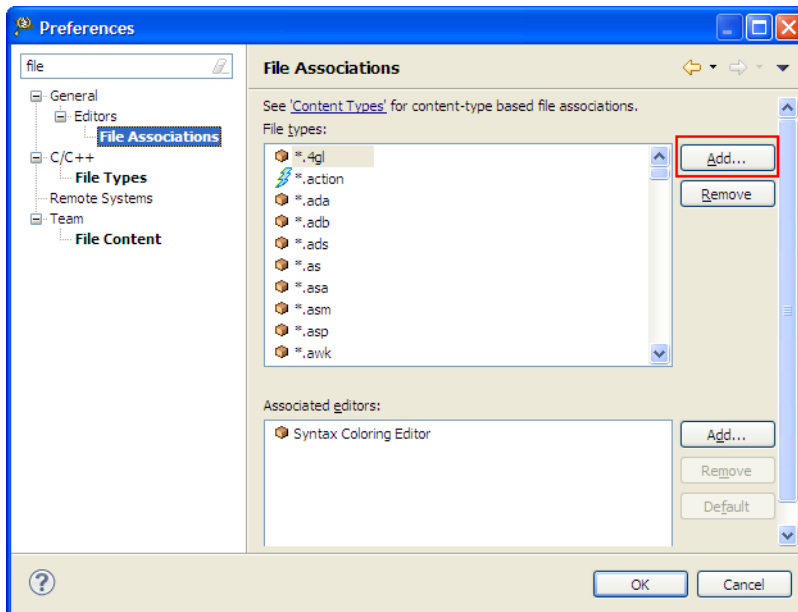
Preferences

file

General
Editors
File Associations
C/C++
File Types
Remote Systems
Team
File Content

File Associations

See 'Content Types' for content-type based file associations.
File types:

*.4gl
*.action
*.ada
*.adb
*.ads
*.as
*.asa
*.asm
*.asp
*.awk

Add...
Remove

Associated editors:

Syntax Coloring Editor

Add...
Remove
Default

OK
Cancel